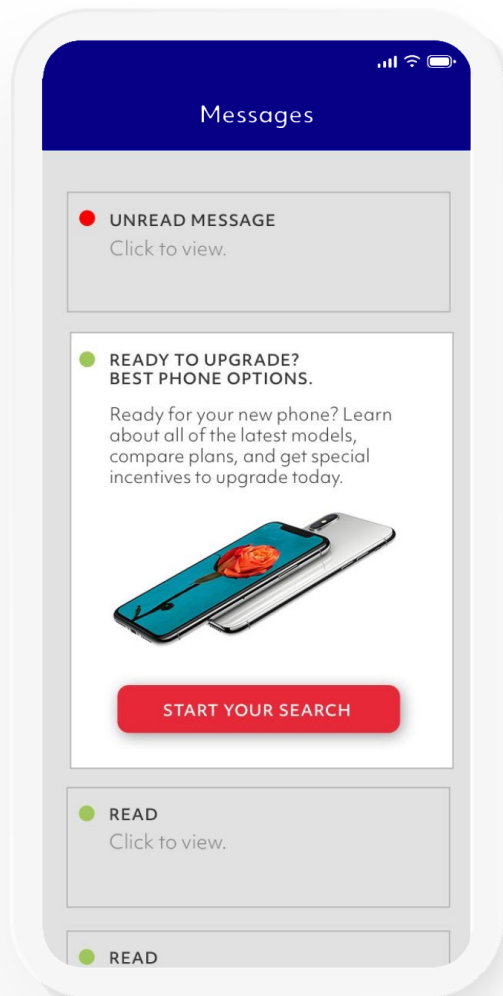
Messages

UNREAD MESSAGE
Click to view.

READY TO UPGRADE?
BEST PHONE OPTIONS.

Ready for your new phone? Learn about all of the latest models, compare plans, and get special incentives to upgrade today.

START YOUR SEARCH

READ
Click to view.

READ